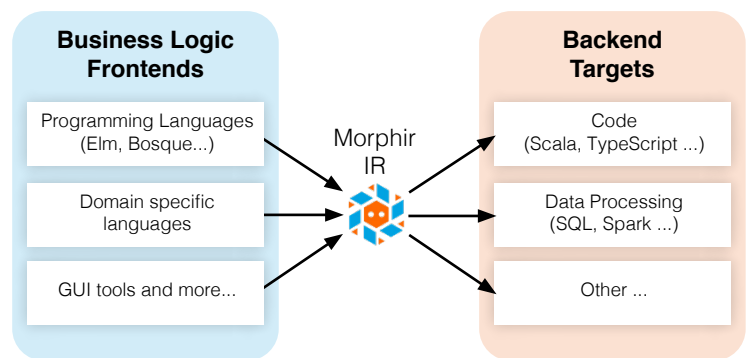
Business Logic Frontends

Programming Languages (Elm, Bosque...)

Domain specific languages

GUI tools and more...

Morphir IR

Backend Targets

Code (Scala, TypeScript ...)

Data Processing (SQL, Spark ...)

Other ...